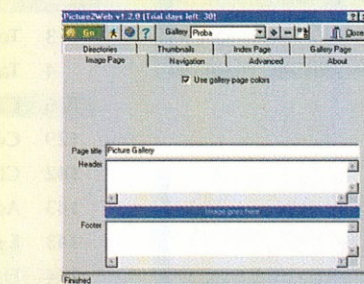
Picture2Web v1.2.0 [Trial days left: 30]

Go

Gallery Proba

Close

Directories

Thumbnails

Index Page

Gallery Page

Image Page

Navigation

Advanced

About

Use gallery page colors

Page title Picture Gallery

Header

Image goes here

Footer

Finished